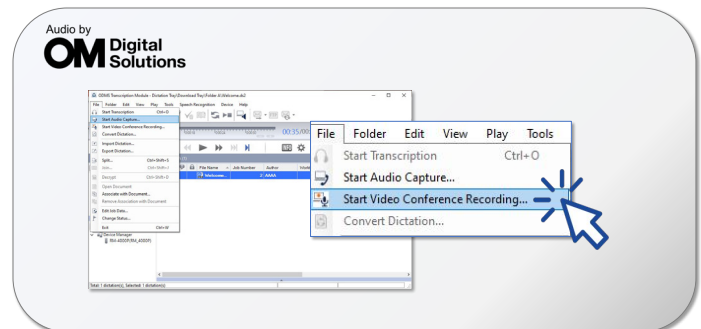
Audio by
OM Digital Solutions

ODMS Transcription Module - Dictation Tray\Download Tray\Folder A\Welcome.ds2

File Folder Edit View Play Tools Speech Recognition Device Help

Start Transcription Ctrl+O
Start Audio Capture...
Start Video Conference Recording...
Convert Dictation...
Import Dictation...
Export Dictation...
Split... Ctrl+Shift+S
Join... Ctrl+Shift+J
Encrypt Ctrl+Shift+D
Open Document
Associate with Document...
Remove Association with Document
Edit Job Data...
Change Status...
Exit Ctrl+W

File Name Job Number Author
Welcome... 2 AAAA

00:35:00

Device Manager
RM-4000P(RM_4000P)

Total: 1 dictation(s), Selected: 1 dictation(s)

File Folder Edit View Play Tools
Start Transcription Ctrl+O
Start Audio Capture...
Start Video Conference Recording...
Convert Dictation...